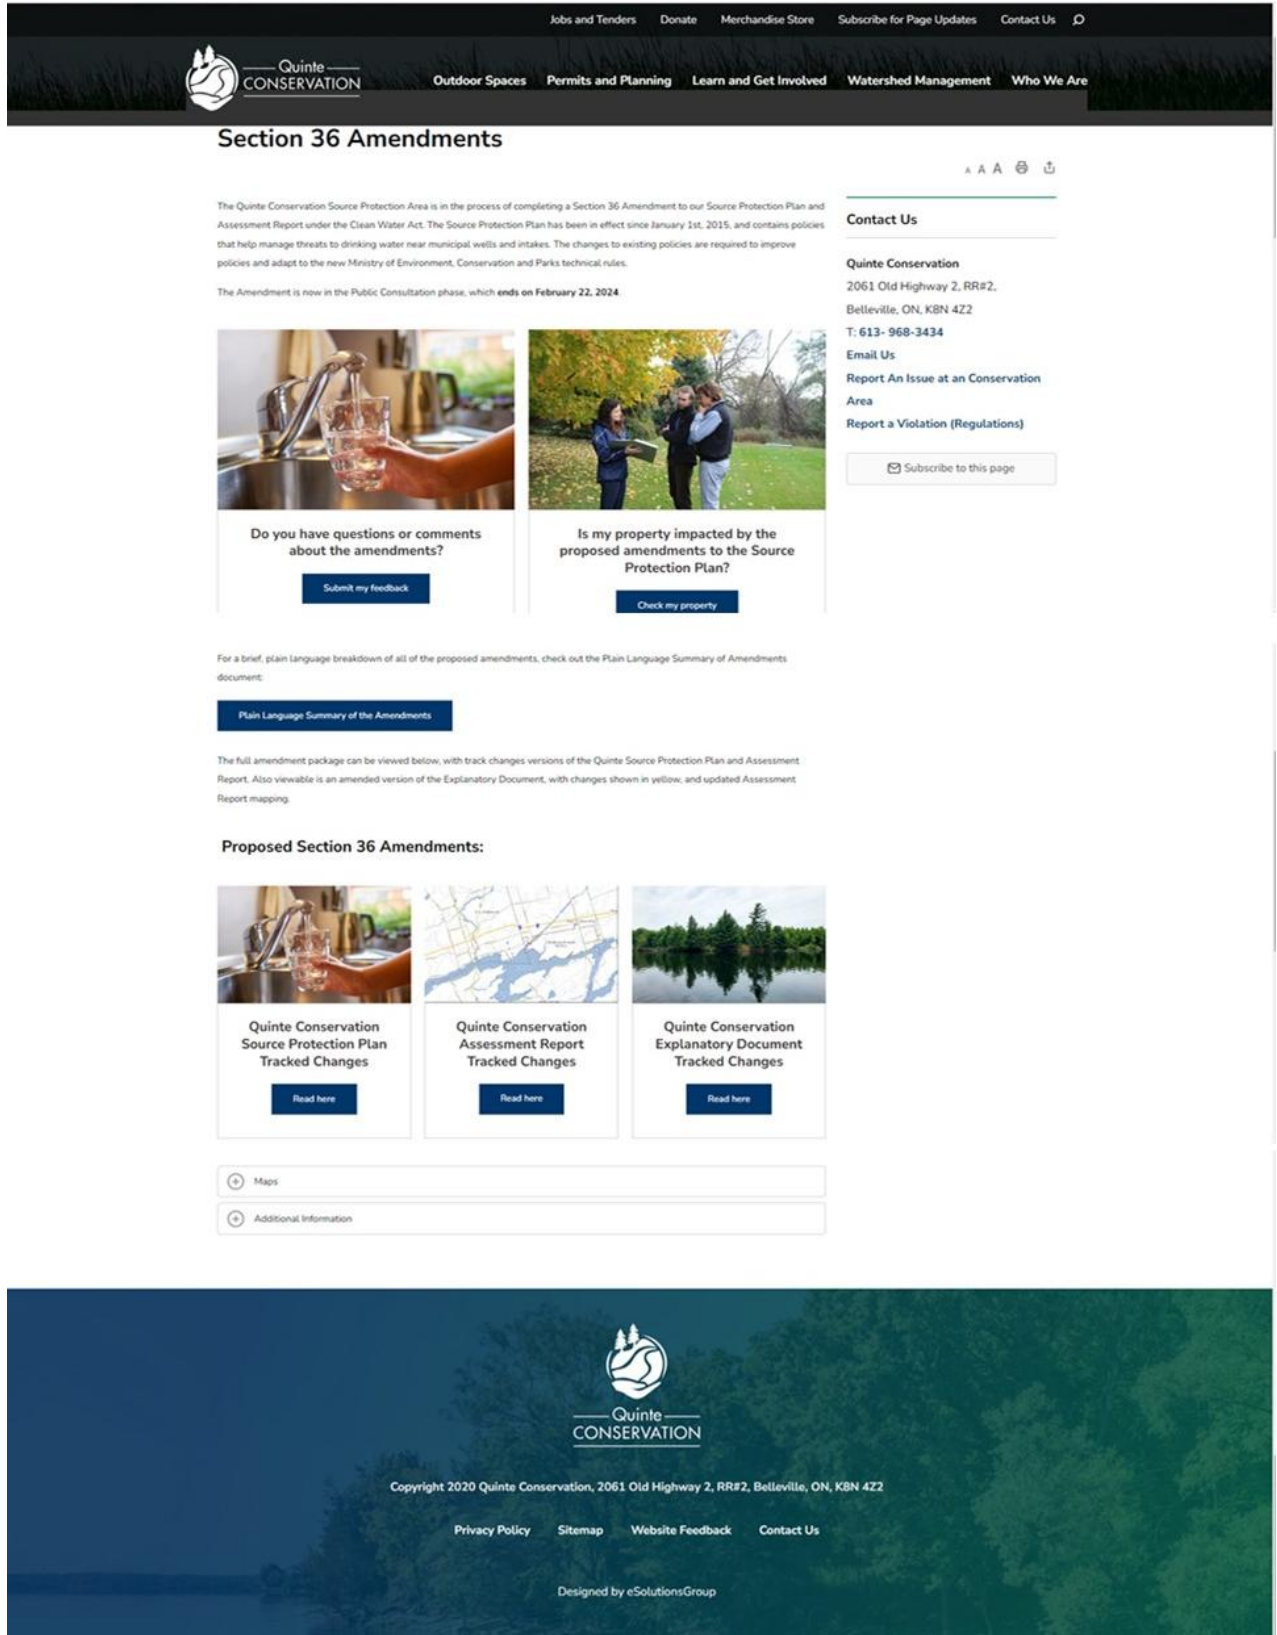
Jobs and Tenders Donate Merchandise Store Subscribe for Page Updates Contact Us

Quinte CONSERVATION

Outdoor Spaces Permits and Planning Learn and Get Involved Watershed Management Who We Are

Section 36 Amendments

A A A

The Quinte Conservation Source Protection Area is in the process of completing a Section 36 Amendment to our Source Protection Plan and Assessment Report under the Clean Water Act. The Source Protection Plan has been in effect since January 1st, 2015, and contains policies that help manage threats to drinking water near municipal wells and intakes. The changes to existing policies are required to improve policies and adapt to the new Ministry of Environment, Conservation and Parks technical rules.

The Amendment is now in the Public Consultation phase, which **ends on February 22, 2024**.

Do you have questions or comments about the amendments?

Submit my feedback

Is my property impacted by the proposed amendments to the Source Protection Plan?

Check my property

For a brief, plain language breakdown of all of the proposed amendments, check out the Plain Language Summary of Amendments document:

Plain Language Summary of the Amendments

The full amendment package can be viewed below, with track changes versions of the Quinte Source Protection Plan and Assessment Report. Also viewable is an amended version of the Explanatory Document, with changes shown in yellow, and updated Assessment Report mapping.

Proposed Section 36 Amendments:

Quinte Conservation Source Protection Plan Tracked Changes

Read here

Quinte Conservation Assessment Report Tracked Changes

Read here

Quinte Conservation Explanatory Document Tracked Changes

Read here

Maps

Additional Information

Contact Us

Quinte Conservation
2061 Old Highway 2, RR#2,
Belleville, ON, K8N 4Z2
T: 613- 968-3434
Email Us
Report An Issue at an Conservation Area
Report a Violation (Regulations)

Subscribe to this page

Quinte CONSERVATION

Copyright 2020 Quinte Conservation, 2061 Old Highway 2, RR#2, Belleville, ON, K8N 4Z2

Privacy Policy Sitemap Website Feedback Contact Us

Designed by eSolutionsGroup